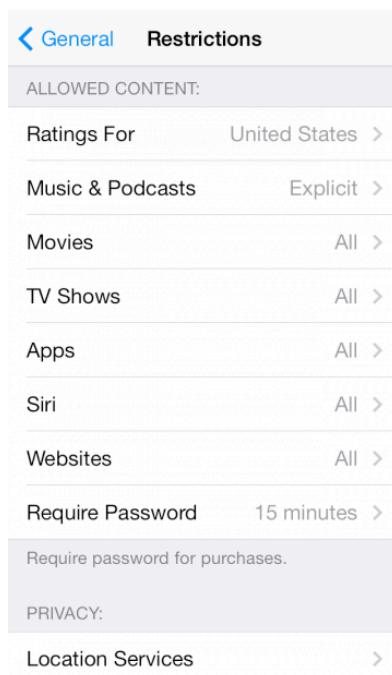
< General Restrictions

ALLOWED CONTENT:

Ratings For United States >

Music & Podcasts Explicit >

Movies All >

TV Shows All >

Apps All >

Siri All >

Websites All >

Require Password 15 minutes >

Require password for purchases.

PRIVACY:

Location Services >